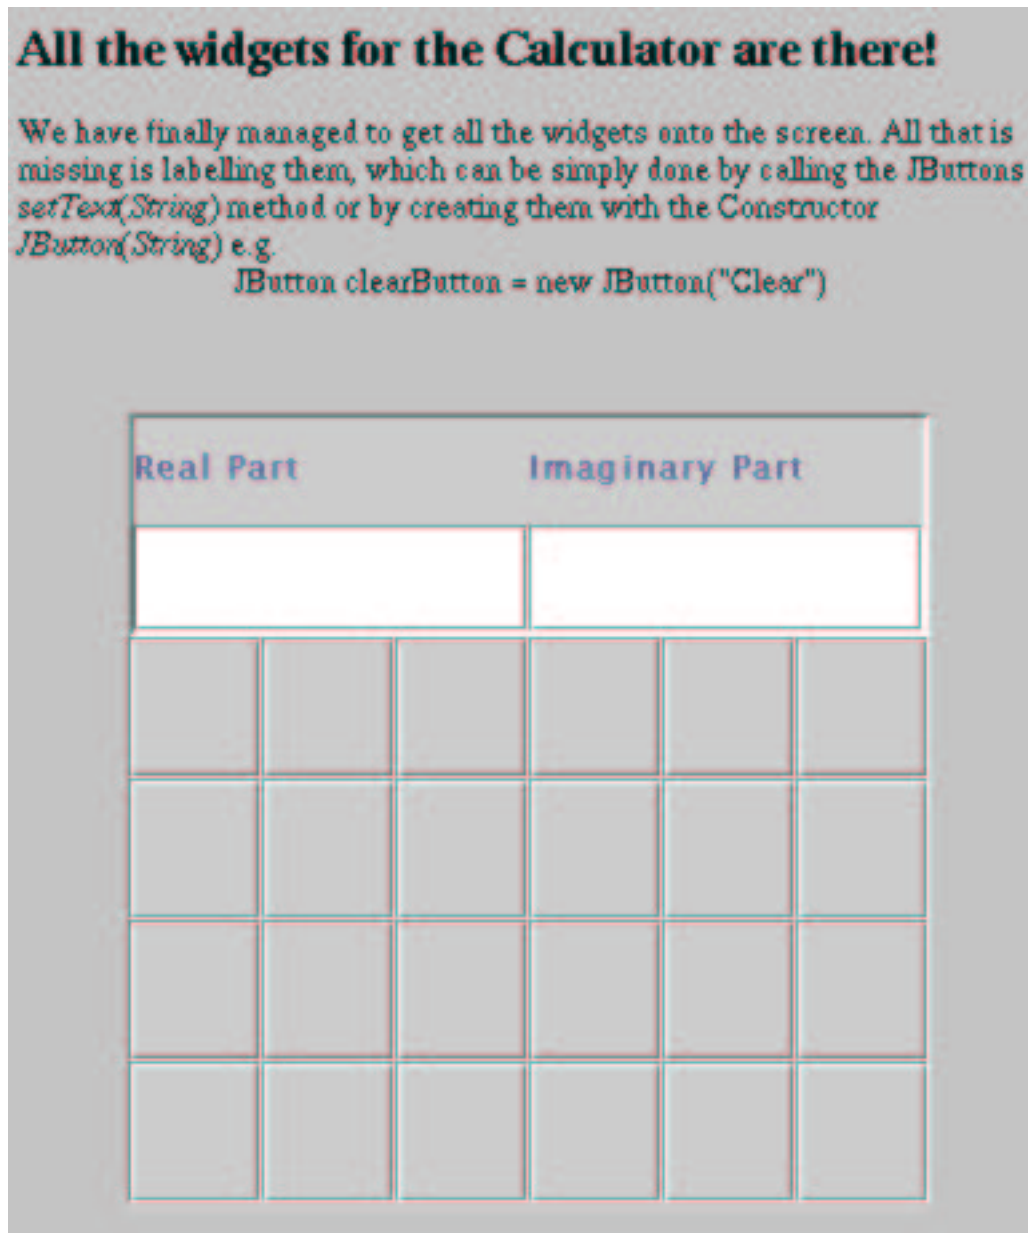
All the widgets for the Calculator are there!

We have finally managed to get all the widgets onto the screen. All that is missing is labelling them, which can be simply done by calling the JButtons setText(String) method or by creating them with the Constructor JButton(String) e.g.

JButton clearButton = new JButton("Clear")

Real Part

Imaginary Part